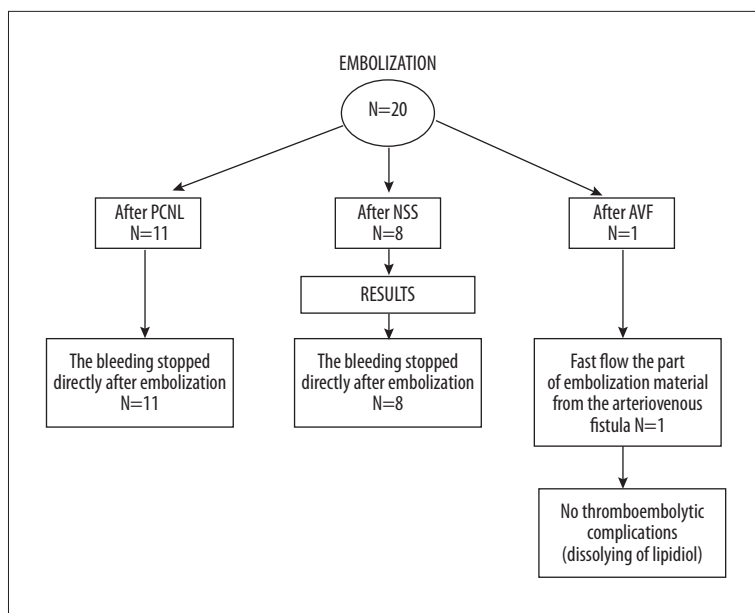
EMBOLIZATION

N=20

After PCNL
N=11

After NSS
N=8

After AVF
N=1

RESULTS

The bleeding stopped directly after embolization
N=11

The bleeding stopped directly after embolization
N=8

Fast flow the part of embolization material from the arteriovenous fistula N=1

No thromboembolytic complications (dissolying of lipidiol)